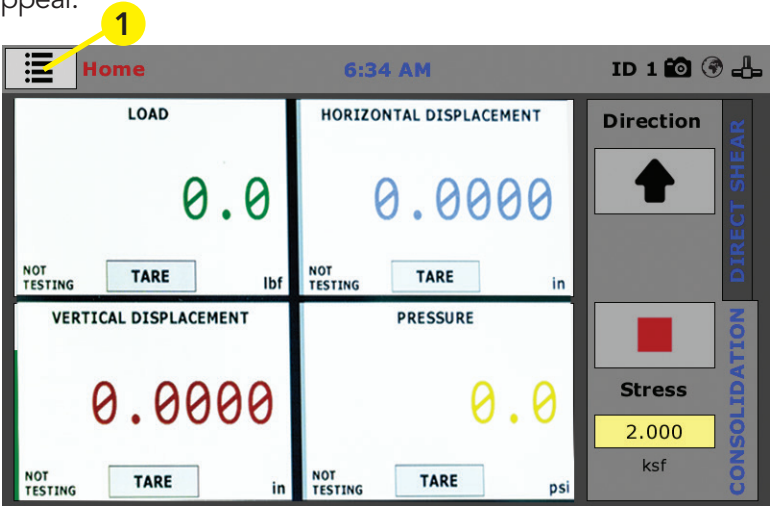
ppear.

1

Home 6:34 AM ID 1

LOAD

0.0

NOT TESTING TARE lbf

HORIZONTAL DISPLACEMENT

0.0000

NOT TESTING TARE in

VERTICAL DISPLACEMENT

0.0000

NOT TESTING TARE in

PRESSURE

0.0

NOT TESTING TARE psi

Direction

DIRECT SHEAR

Stress

2.000

ksf

CONSOLIDATION